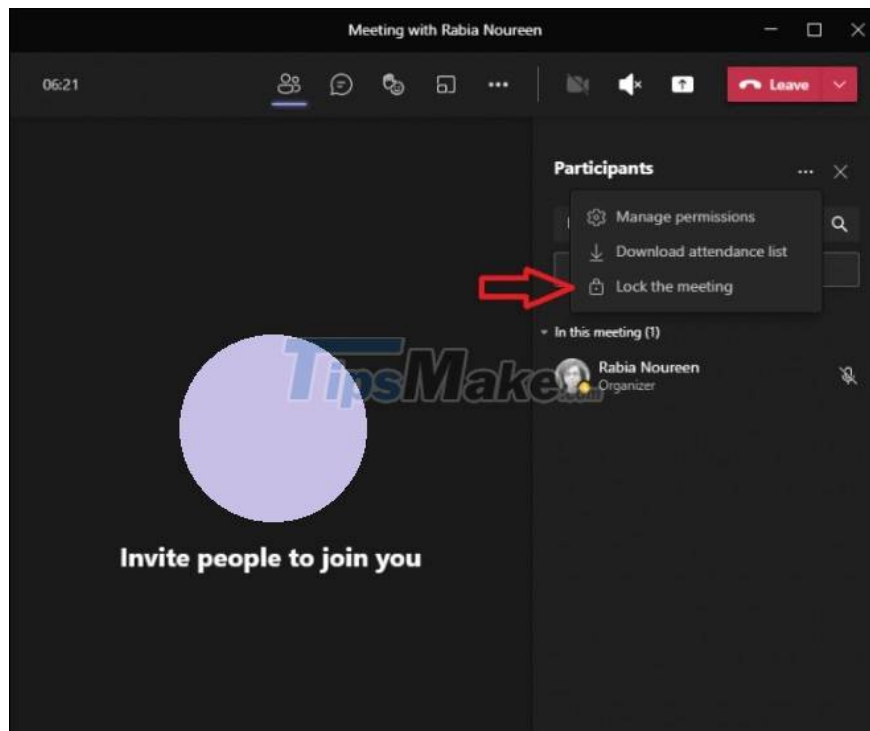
Meeting with Rabia Noureen

06:21

Leave

Participants

Manage permissions

Download attendance list

Lock the meeting

In this meeting (1)

Rabia Noureen
Organizer

TipsMake.com

Invite people to join you